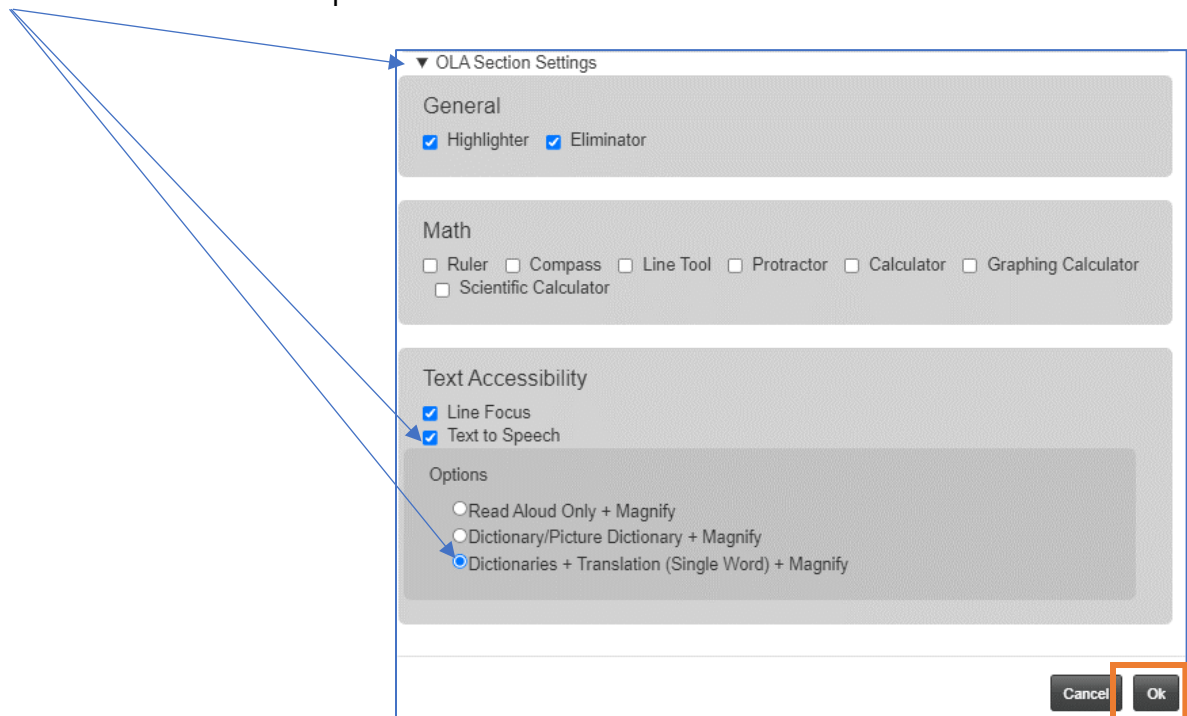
▼ OLA Section Settings

General

Highlighter Eliminator

Math

Ruler Compass Line Tool Protractor Calculator Graphing Calculator Scientific Calculator

Text Accessibility

Line Focus
Text to Speech

Options

Read Aloud Only + Magnify
Dictionary/Picture Dictionary + Magnify
Dictionaries + Translation (Single Word) + Magnify

Cancel Ok